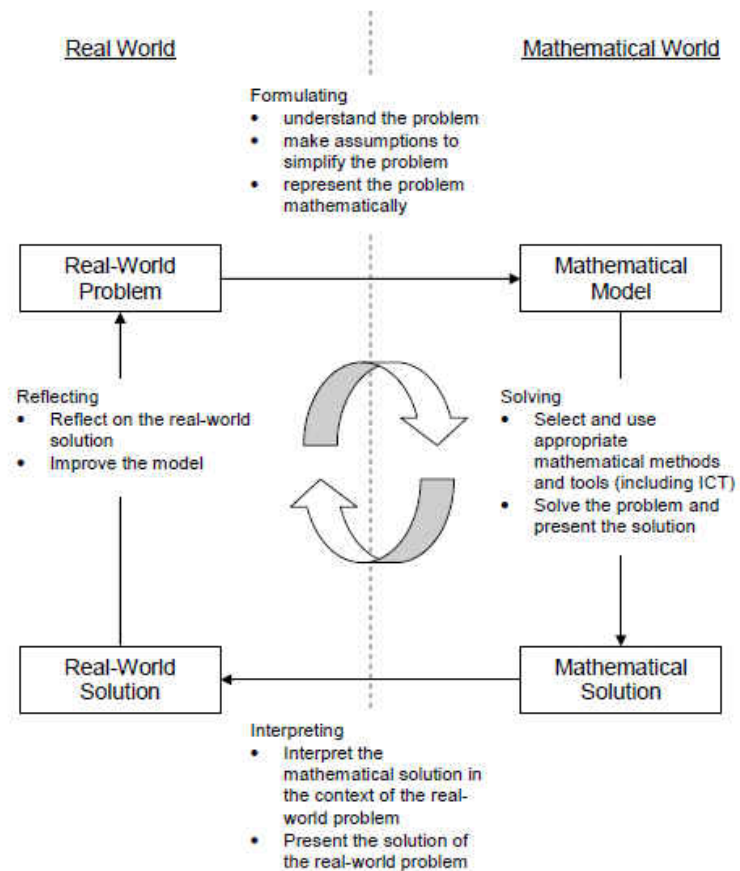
Real World

Mathematical World

Formulating
- understand the problem
- make assumptions to simplify the problem
- represent the problem mathematically

Real-World Problem

Mathematical Model

Reflecting
- Reflect on the real-world solution
- Improve the model

Solving
- Select and use appropriate mathematical methods and tools (including ICT)
- Solve the problem and present the solution

Real-World Solution

Mathematical Solution

Interpreting
- Interpret the mathematical solution in the context of the real-world problem
- Present the solution of the real-world problem